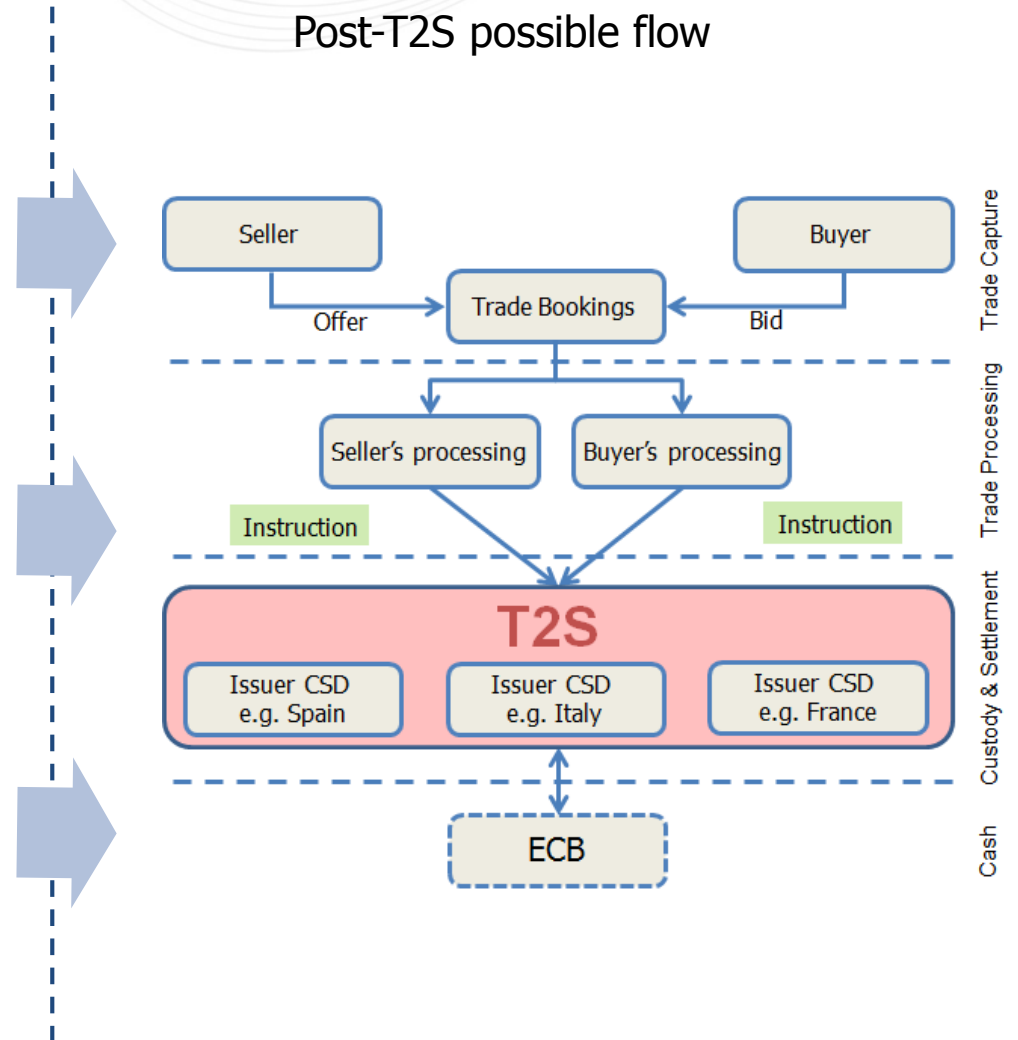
Post-T2S possible flow

Seller

Buyer

Trade Capture

Offer

Trade Bookings

Bid

Seller's processing

Buyer's processing

Trade Processing

Instruction

Instruction

T2S

Issuer CSD e.g. Spain

Issuer CSD e.g. Italy

Issuer CSD e.g. France

Custody & Settlement

ECB

Cash